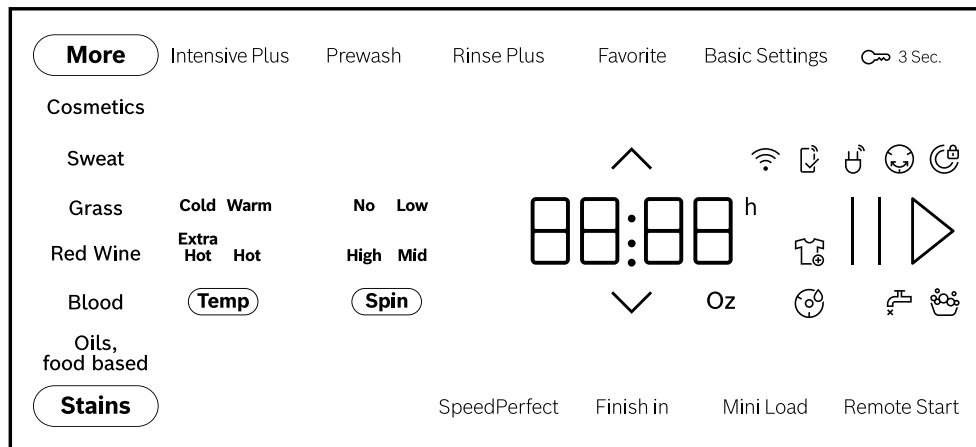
More Intensive Plus Prewash Rinse Plus Favorite Basic Settings 3 Sec.

Cosmetics

Sweat

Grass Cold Warm No Low

Red Wine Extra Hot Hot High Mid

Blood Temp Spin

Oils, food based

88:88 h

Oz

Stains

SpeedPerfect Finish in Mini Load Remote Start